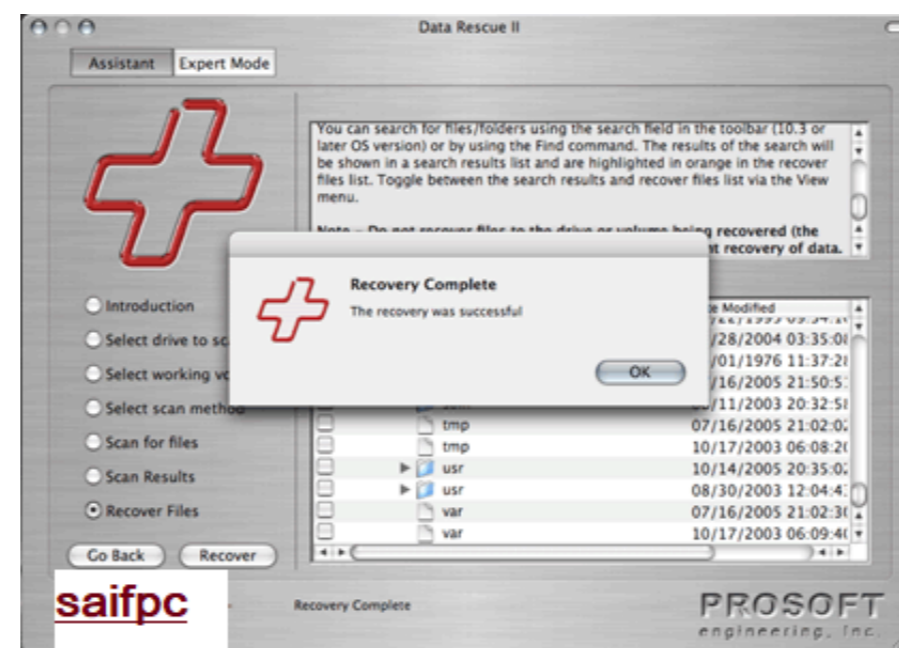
Data Rescue II

Assistant
Expert Mode

You can search for files/folders using the search field in the toolbar (10.3 or later OS version) or by using the Find command. The results of the search will be shown in a search results list and are highlighted in orange in the recover files list. Toggle between the search results and recover files list via the View menu.

Note – Do not recover files to the drive or volume being recovered (the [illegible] recovery of data.

Introduction
Select drive to sc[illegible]
Select working vo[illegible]
Select scan method
Scan for files
Scan Results
Recover Files

Recovery Complete
The recovery was successful
OK

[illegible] Modified
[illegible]
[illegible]/28/2004 03:35:0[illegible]
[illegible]/01/1976 11:37:2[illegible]
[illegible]/16/2005 21:50:5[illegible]
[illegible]/11/2003 20:32:5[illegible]
tmp 07/16/2005 21:02:0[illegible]
tmp 10/17/2003 06:08:2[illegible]
usr 10/14/2005 20:35:0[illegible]
usr 08/30/2003 12:04:4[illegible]
var 07/16/2005 21:02:3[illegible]
var 10/17/2003 06:09:4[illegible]

Go Back
Recover

saifpc

Recovery Complete

PROSOFT
engineering, Inc.